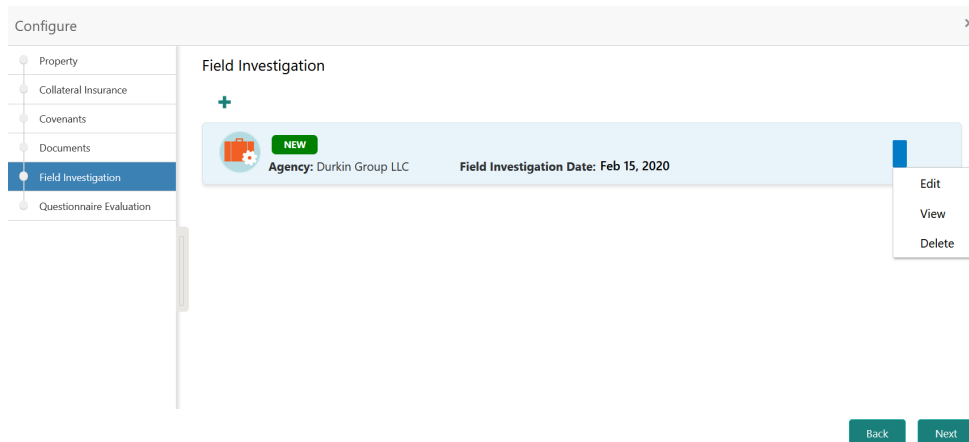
Configure

Property
Collateral Insurance
Covenants
Documents
Field Investigation
Questionnaire Evaluation

Field Investigation

+

NEW
Agency: Durkin Group LLC
Field Investigation Date: Feb 15, 2020

Edit
View
Delete

Back
Next